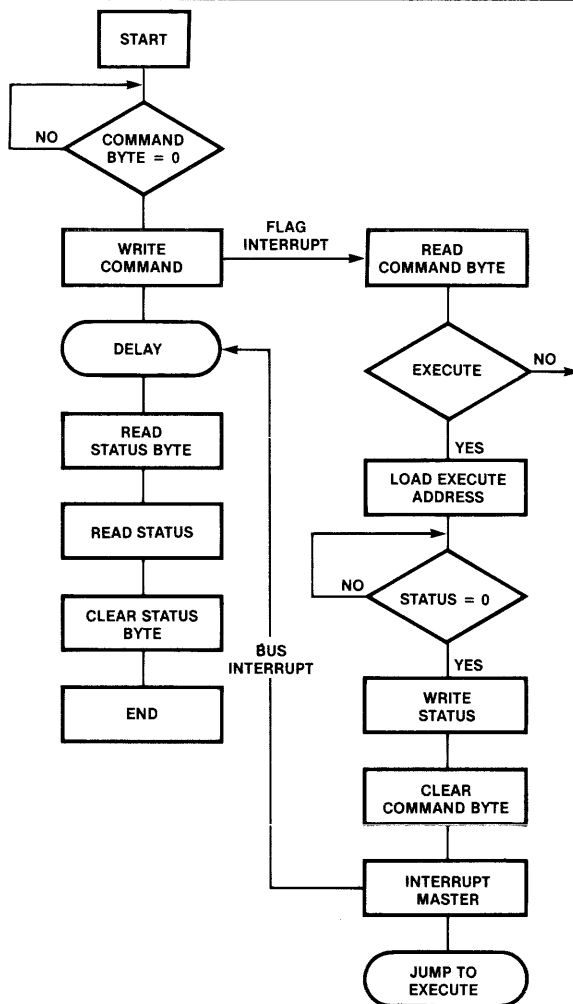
START

NO

COMMAND BYTE = 0

WRITE COMMAND

FLAG INTERRUPT

READ COMMAND BYTE

DELAY

EXECUTE

NO

YES

READ STATUS BYTE

LOAD EXECUTE ADDRESS

READ STATUS

NO

STATUS = 0

CLEAR STATUS BYTE

BUS INTERRUPT

YES

END

WRITE STATUS

CLEAR COMMAND BYTE

INTERRUPT MASTER

JUMP TO EXECUTE